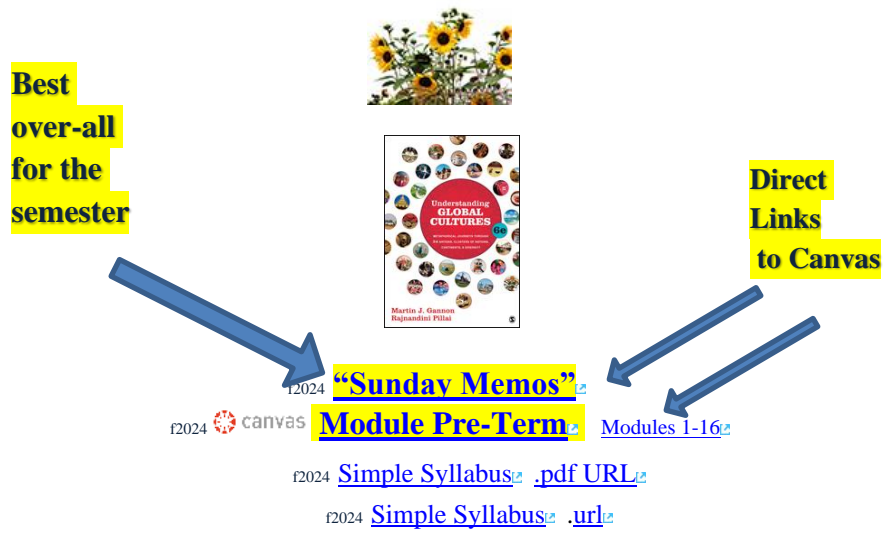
Best over-all for the semester

Direct Links to Canvas

Understanding GLOBAL CULTURES 6e

METAPHORICAL JOURNEYS THROUGH 34 NATIONS, CLUSTERS OF NATIONS, CONTINENTS, & DIVERSITY

Martin J. Gannon
Rajnandini Pillai

f2024 "Sunday Memos"

f2024 canvas Module Pre-Term Modules 1-16

f2024 Simple Syllabus .pdf URL

f2024 Simple Syllabus .url